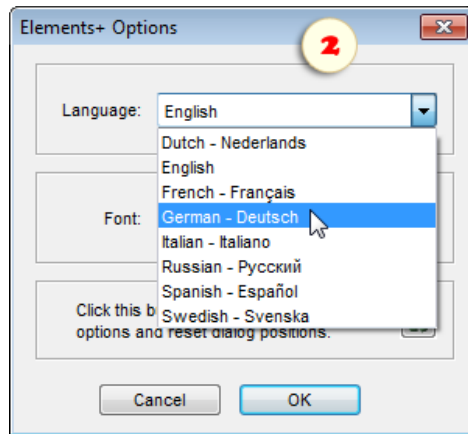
Elements+ Options

2

Language: English

Dutch - Nederlands
English
French - Français
German - Deutsch
Italian - Italiano
Russian - Русский
Spanish - Español
Swedish - Svenska

Font:

Click this b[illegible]
options and reset dialog positions.

Cancel

OK